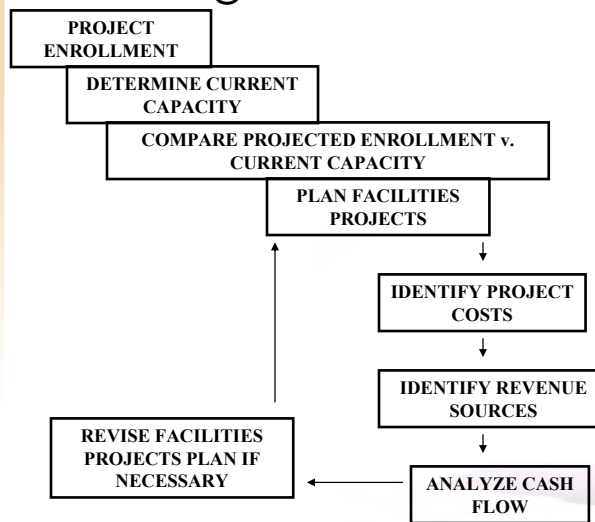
PROJECT ENROLLMENT

DETERMINE CURRENT CAPACITY

COMPARE PROJECTED ENROLLMENT v. CURRENT CAPACITY

PLAN FACILITIES PROJECTS

IDENTIFY PROJECT COSTS

IDENTIFY REVENUE SOURCES

ANALYZE CASH FLOW

REVISE FACILITIES PROJECTS PLAN IF NECESSARY